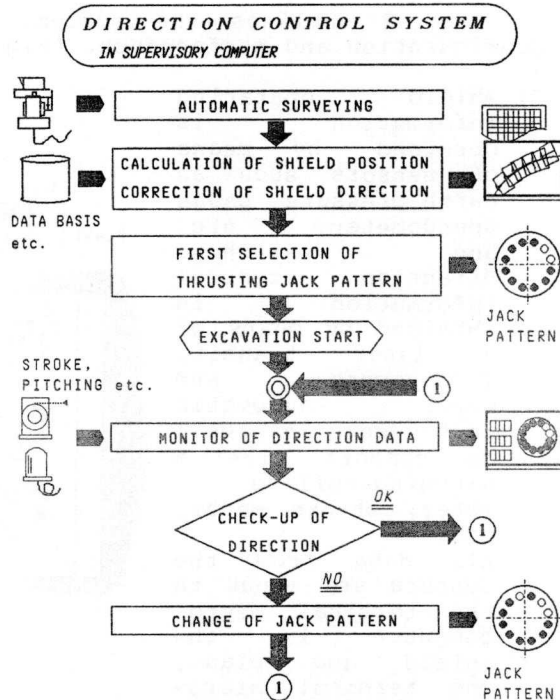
DIRECTION CONTROL SYSTEM
IN SUPERVISORY COMPUTER

AUTOMATIC SURVEYING

CALCULATION OF SHIELD POSITION
CORRECTION OF SHIELD DIRECTION

DATA BASIS etc.

FIRST SELECTION OF THRUSTING JACK PATTERN

JACK PATTERN

EXCAVATION START

STROKE, PITCHING etc.

1

MONITOR OF DIRECTION DATA

CHECK-UP OF DIRECTION

OK

1

NO

CHANGE OF JACK PATTERN

JACK PATTERN

1